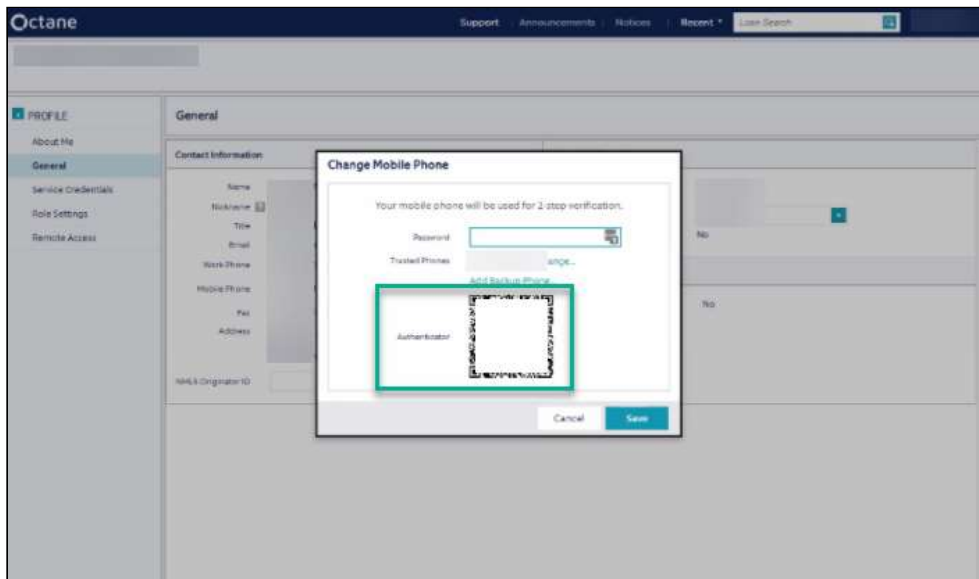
Octane

Support | Announcements | Notices | Recent ▾ Loan Search

PROFILE
About Me
General
Service Credentials
Role Settings
Remote Access

General

Contact Information

Name
Nickname
Title
Email
Work Phone
Mobile Phone
Fax
Address

NMLS Originator ID

No

No

Change Mobile Phone

Your mobile phone will be used for 2 step verification.

Password

Trusted Phones ange...

Add Backup Phone

Authenticator

Cancel Save